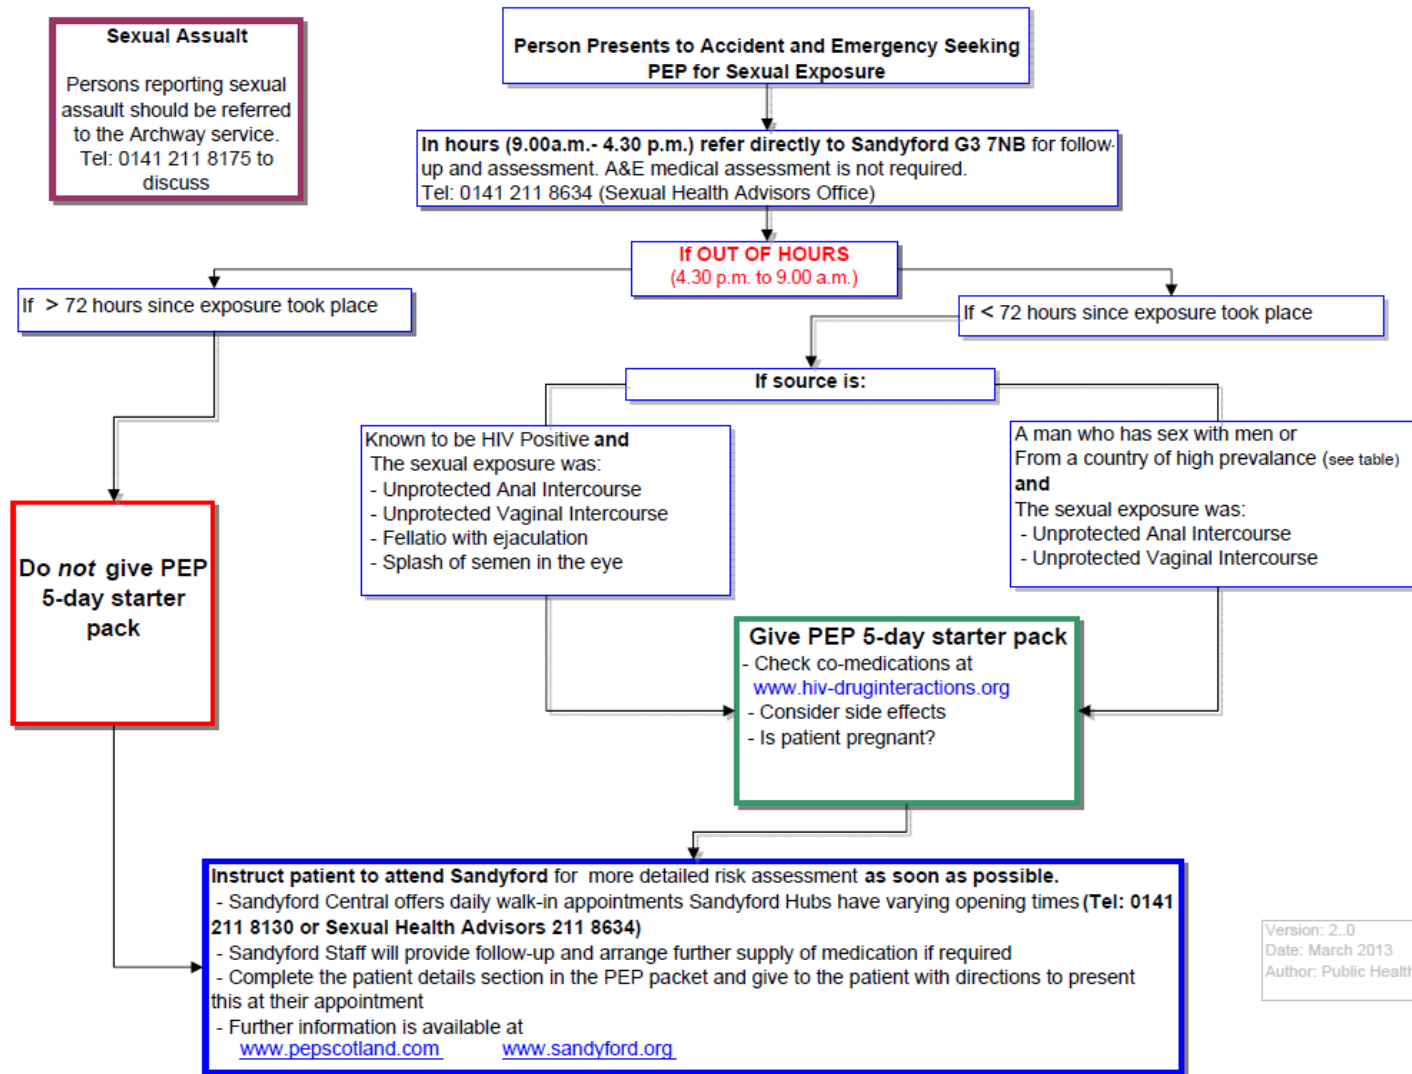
Sexual Assault

Persons reporting sexual assault should be referred to the Archway service. Tel: 0141 211 8175 to discuss

Person Presents to Accident and Emergency Seeking PEP for Sexual Exposure

In hours (9.00a.m.- 4.30 p.m.) refer directly to Sandyford G3 7NB for follow-up and assessment. A&E medical assessment is not required.
Tel: 0141 211 8634 (Sexual Health Advisors Office)

If OUT OF HOURS
(4.30 p.m. to 9.00 a.m.)

If > 72 hours since exposure took place

If < 72 hours since exposure took place

If source is:

Known to be HIV Positive and
The sexual exposure was:
- Unprotected Anal Intercourse
- Unprotected Vaginal Intercourse
- Fellatio with ejaculation
- Splash of semen in the eye

A man who has sex with men or
From a country of high prevalance (see table)
and
The sexual exposure was:
- Unprotected Anal Intercourse
- Unprotected Vaginal Intercourse

Do *not* give PEP 5-day starter pack

Give PEP 5-day starter pack
- Check co-medications at www.hiv-druginteractions.org
- Consider side effects
- Is patient pregnant?

Instruct patient to attend Sandyford for more detailed risk assessment as soon as possible.
- Sandyford Central offers daily walk-in appointments Sandyford Hubs have varying opening times (Tel: 0141 211 8130 or Sexual Health Advisors 211 8634)
- Sandyford Staff will provide follow-up and arrange further supply of medication if required
- Complete the patient details section in the PEP packet and give to the patient with directions to present this at their appointment
- Further information is available at
www.pepscotland.com www.sandyford.org

Version: 2..0
Date: March 2013
Author: Public Health